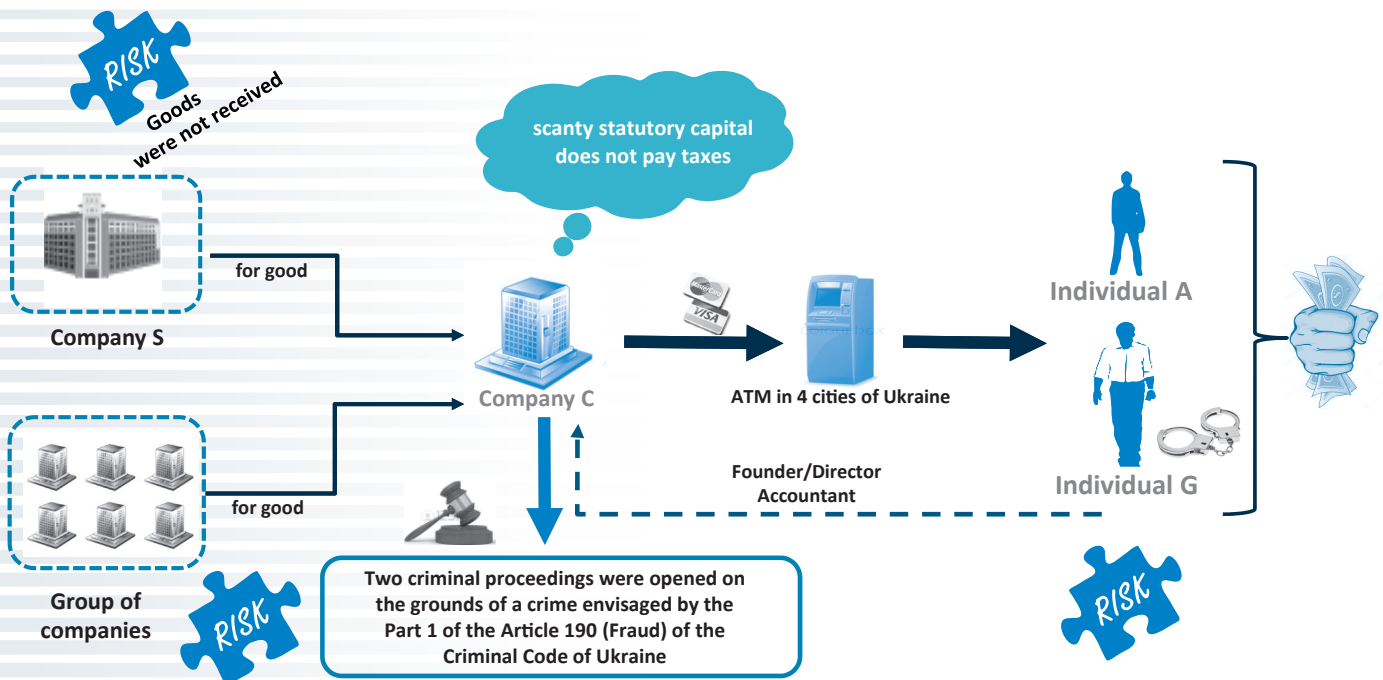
RISK

Goods were not received

scanty statutory capital does not pay taxes

for good

Company S

VISA

Company C

ATM in 4 cities of Ukraine

Individual A

Individual G

Group of companies

for good

Founder/Director Accountant

RISK

Two criminal proceedings were opened on the grounds of a crime envisaged by the Part 1 of the Article 190 (Fraud) of the Criminal Code of Ukraine

RISK